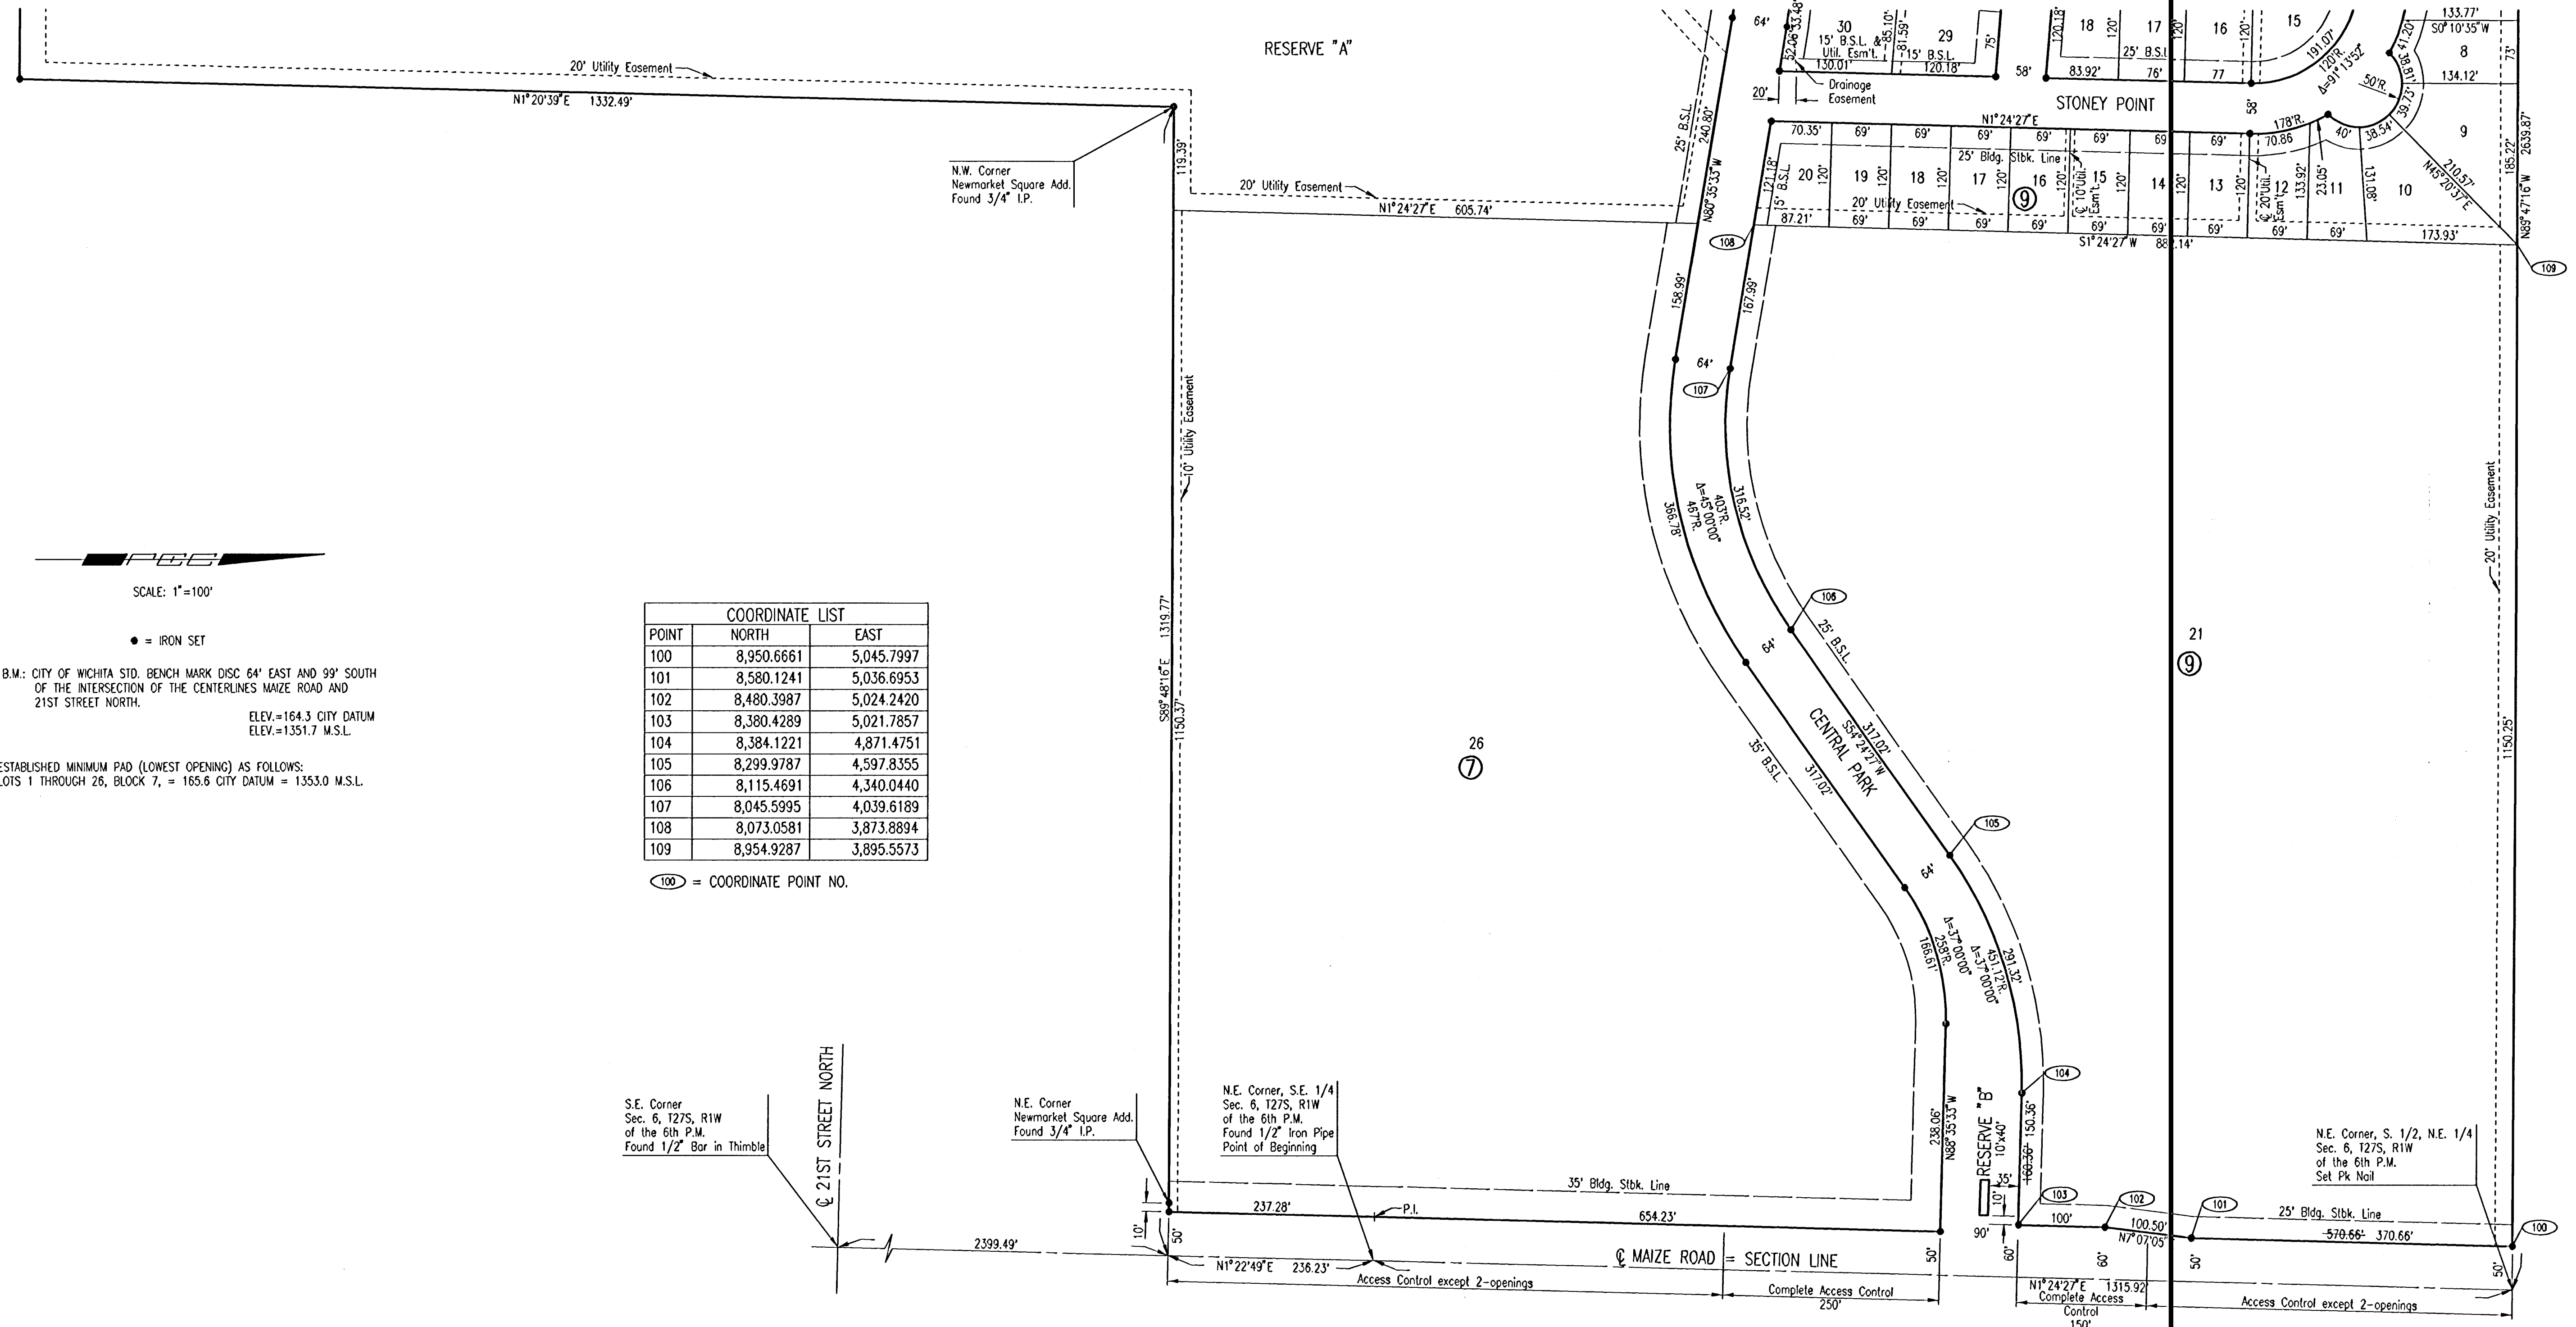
RESERVE "A"

20' Utility Easement

N1°20'39"E 1332.49'

N.W. Corner
Newmarket Square Add.
Found 3/4" I.P.

119.39'

20' Utility Easement

N1°24'27"E 605.74'

25' B.S.L.
240.80'
N80°35'33"W

64'

52.06' 33.48'
30
15' B.S.L. &
Util. Esm't.
130.01'
85.10'
81.59'
29
15' B.S.L.
120.18'
75'

Drainage
Easement

20'

120.13'
18
120'
17
25' B.S.L.
83.92'
76'
58'

16
120'
77
15
191.07'
120'R.
Δ=91°13'52"
50'R.
41.20'
38.81'
39.73'
38.54'
40'
178'R.
58'

133.77'
S0°10'35"W
8
134.12'
73'

STONEY POINT

N1°24'27"E

70.35'
69'
69'
69'
69'
69'
69'
69'
70.86

25' Bldg. Stbk. Line

121.18'
15' B.S.L.
20
120'
19
120'
18
120'
17
120'
⑨
16
120'
℄ 10' Util. Esm't.
15
120'
14
120'
13
120'
℄ 20' Util. Esm't.
12
133.92'
23.05'
11
131.08'
10
9

20' Utility Easement

87.21'
69'
69'
69'
69'
69'
69'
69'
69'
173.93'

210.57'
N45°20'37"E

185.22'
2639.87'
N89°47'16"W

108

S1°24'27"W 88.14'

109

158.99'
167.99'

64'
107

10' Utility Easement

366.78'
Δ=45°00'00"
403'R.
467'R.
316.52'

106
25' B.S.L.
64'

SCALE: 1"=100'

● = IRON SET

B.M.: CITY OF WICHITA STD. BENCH MARK DISC 64' EAST AND 99' SOUTH OF THE INTERSECTION OF THE CENTERLINES MAIZE ROAD AND 21ST STREET NORTH.
ELEV.=164.3 CITY DATUM
ELEV.=1351.7 M.S.L.

ESTABLISHED MINIMUM PAD (LOWEST OPENING) AS FOLLOWS:
LOTS 1 THROUGH 26, BLOCK 7, = 165.6 CITY DATUM = 1353.0 M.S.L.

| COORDINATE LIST | | |
|---|---|---|
| POINT | NORTH | EAST |
| 100 | 8,950.6661 | 5,045.7997 |
| 101 | 8,580.1241 | 5,036.6953 |
| 102 | 8,480.3987 | 5,024.2420 |
| 103 | 8,380.4289 | 5,021.7857 |
| 104 | 8,384.1221 | 4,871.4751 |
| 105 | 8,299.9787 | 4,597.8355 |
| 106 | 8,115.4691 | 4,340.0440 |
| 107 | 8,045.5995 | 4,039.6189 |
| 108 | 8,073.0581 | 3,873.8894 |
| 109 | 8,954.9287 | 3,895.5573 |

100 = COORDINATE POINT NO.

S89°48'16"E 1319.77'
1150.37'

26
⑦

CENTRAL PARK
S54°24'27"W
317.02'
317.02'
35' B.S.L.

21
⑨

20' Utility Easement
1150.25'

105
64'

Δ=37°00'00"
258'R.
166.61'
Δ=37°00'00"
451.12'R.
291.32'

104

238.06'
N88°35'33"W

RESERVE "B"
10'x40'
150.36'
60.36'
35'
10'

S.E. Corner
Sec. 6, T27S, R1W
of the 6th P.M.
Found 1/2" Bar in Thimble

℄ 21ST STREET NORTH

N.E. Corner
Newmarket Square Add.
Found 3/4" I.P.

N.E. Corner, S.E. 1/4
Sec. 6, T27S, R1W
of the 6th P.M.
Found 1/2" Iron Pipe
Point of Beginning

35' Bldg. Stbk. Line

237.28'
P.I.
654.23'

10'
50'

2399.49'

N1°22'49"E 236.23'
Access Control except 2-openings

℄ MAIZE ROAD = SECTION LINE

50'

Complete Access Control
250'

103
102
101
100
100'
100.50'
N7°07'05"
90'
60'
60'
50'

N1°24'27"E 1315.92
Complete Access Control
150'

N.E. Corner, S. 1/2, N.E. 1/4
Sec. 6, T27S, R1W
of the 6th P.M.
Set Pk Nail

25' Bldg. Stbk. Line
570.66' 370.66'
50'

Access Control except 2-openings